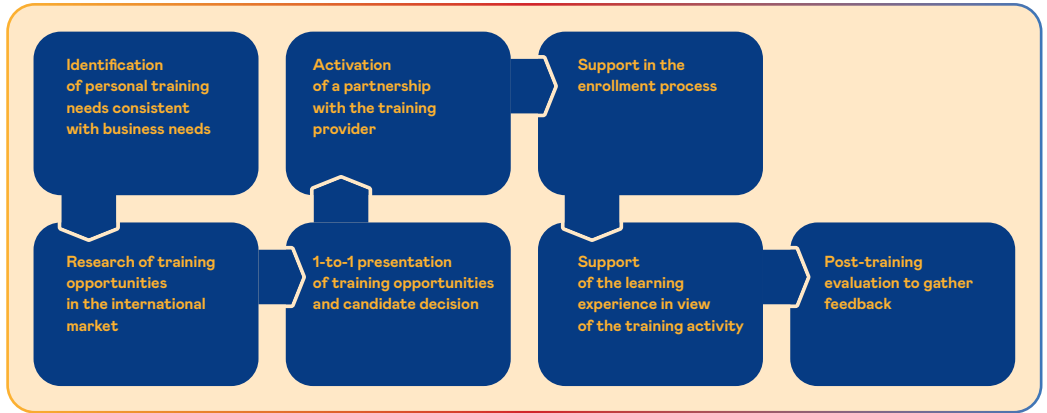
Identification of personal training needs consistent with business needs

Research of training opportunities in the international market

1-to-1 presentation of training opportunities and candidate decision

Activation of a partnership with the training provider

Support in the enrollment process

Support of the learning experience in view of the training activity

Post-training evaluation to gather feedback